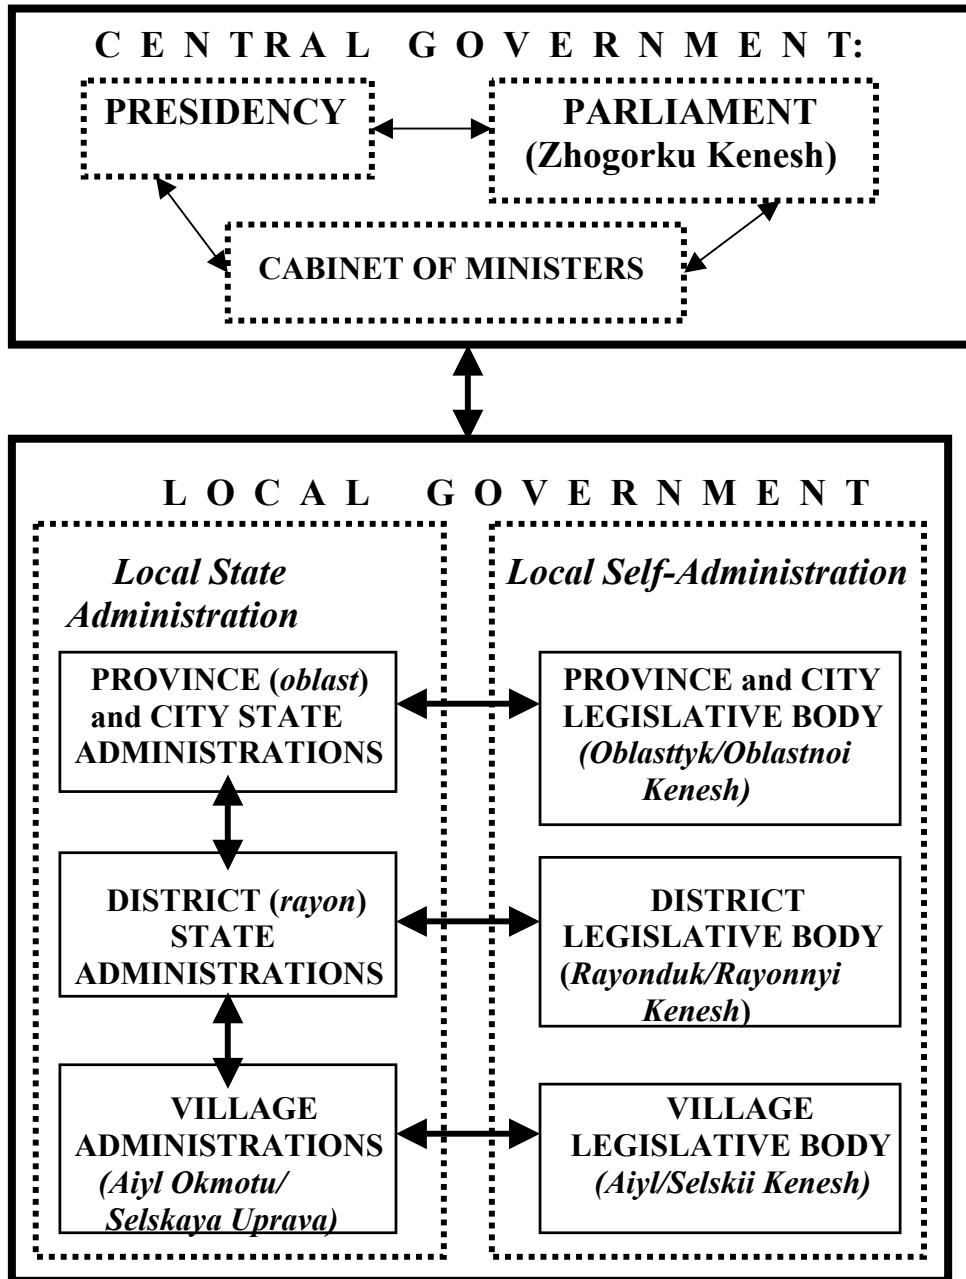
CENTRAL GOVERNMENT:

PRESIDENCY

PARLIAMENT (Zhogorku Kenesh)

CABINET OF MINISTERS

LOCAL GOVERNMENT

Local State Administration

PROVINCE (oblast) and CITY STATE ADMINISTRATIONS

DISTRICT (rayon) STATE ADMINISTRATIONS

VILLAGE ADMINISTRATIONS (Aiyl Okmotu/ Selskaya Uprava)

Local Self-Administration

PROVINCE and CITY LEGISLATIVE BODY (Oblasttyk/Oblastnoi Kenesh)

DISTRICT LEGISLATIVE BODY (Rayonduk/Rayonnyi Kenesh)

VILLAGE LEGISLATIVE BODY (Aiyl/Selskii Kenesh)